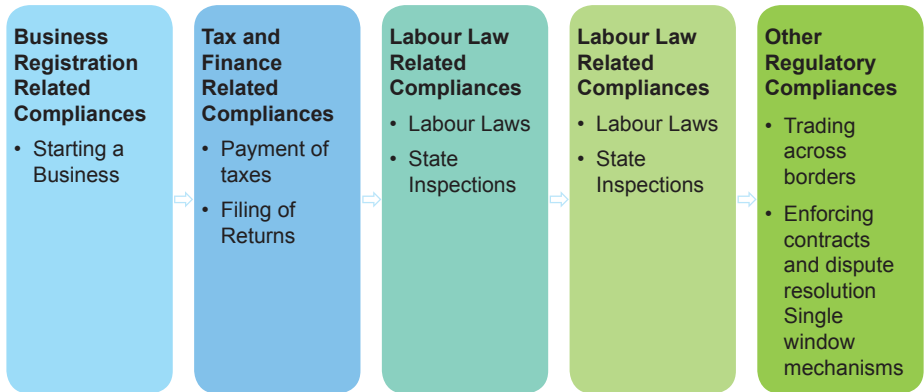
Business Registration Related Compliances

• Starting a Business

Tax and Finance Related Compliances

• Payment of taxes

• Filing of Returns

Labour Law Related Compliances

• Labour Laws

• State Inspections

Labour Law Related Compliances

• Labour Laws

• State Inspections

Other Regulatory Compliances

• Trading across borders

• Enforcing contracts and dispute resolution Single window mechanisms